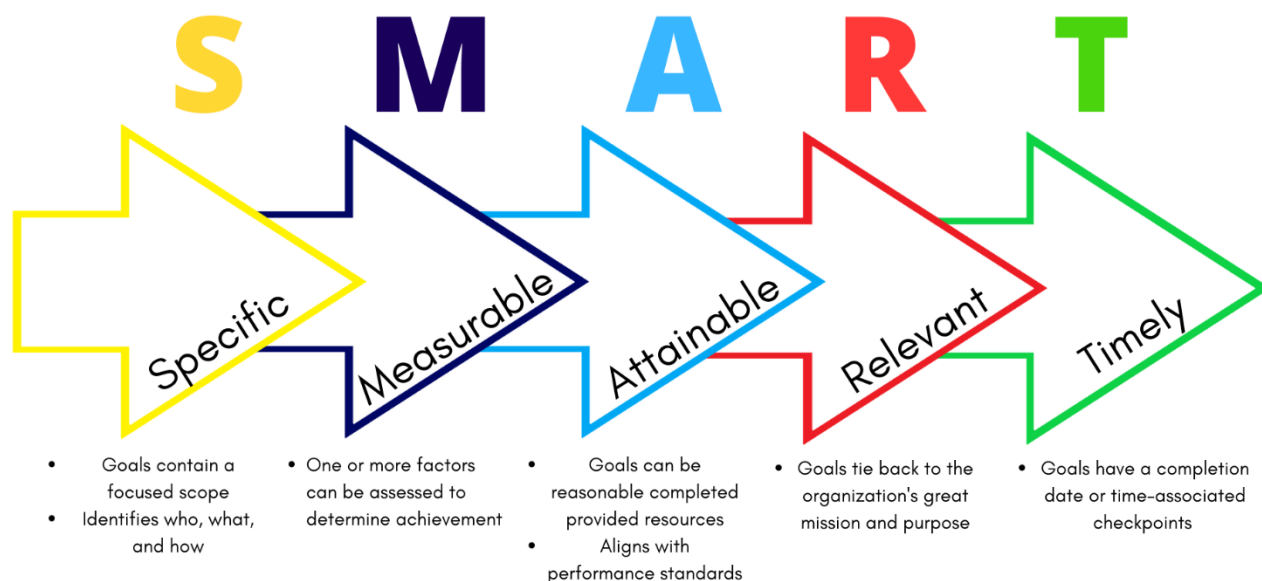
S M A R T

Specific

Measurable

Attainable

Relevant

Timely

• Goals contain a focused scope
• Identifies who, what, and how

• One or more factors can be assessed to determine achievement

• Goals can be reasonable completed provided resources
• Aligns with performance standards

• Goals tie back to the organization's great mission and purpose

• Goals have a completion date or time-associated checkpoints